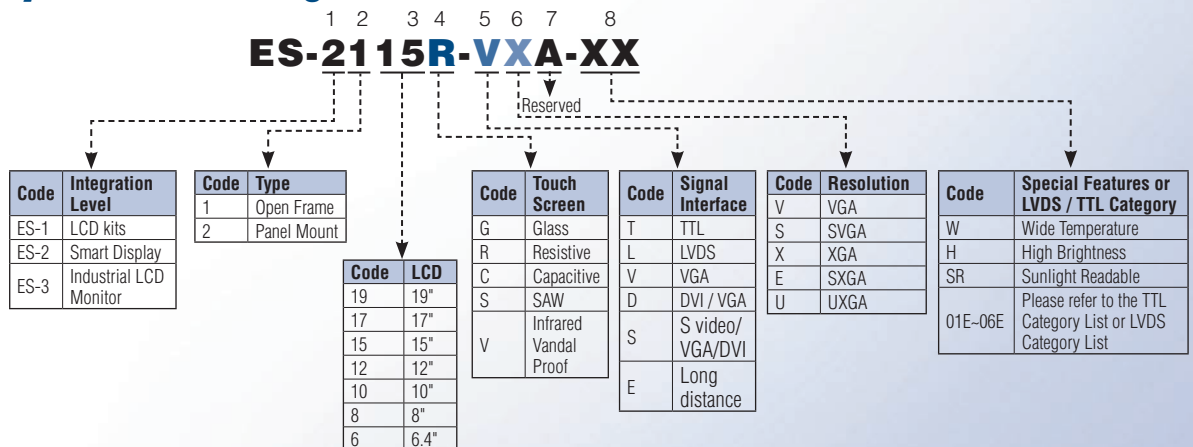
1 2 3 4 5 6 7 8

ES-2115R-VXA-XX

Reserved

| Code | Integration Level |
|---|---|
| ES-1 | LCD kits |
| ES-2 | Smart Display |
| ES-3 | Industrial LCD Monitor |

| Code | Type |
|---|---|
| 1 | Open Frame |
| 2 | Panel Mount |

| Code | LCD |
|---|---|
| 19 | 19" |
| 17 | 17" |
| 15 | 15" |
| 12 | 12" |
| 10 | 10" |
| 8 | 8" |
| 6 | 6.4" |

| Code | Touch Screen |
|---|---|
| G | Glass |
| R | Resistive |
| C | Capacitive |
| S | SAW |
| V | Infrared Vandal Proof |

| Code | Signal Interface |
|---|---|
| T | TTL |
| L | LVDS |
| V | VGA |
| D | DVI / VGA |
| S | S video/ VGA/DVI |
| E | Long distance |

| Code | Resolution |
|---|---|
| V | VGA |
| S | SVGA |
| X | XGA |
| E | SXGA |
| U | UXGA |

| Code | Special Features or LVDS / TTL Category |
|---|---|
| W | Wide Temperature |
| H | High Brightness |
| SR | Sunlight Readable |
| 01E~06E | Please refer to the TTL Category List or LVDS Category List |